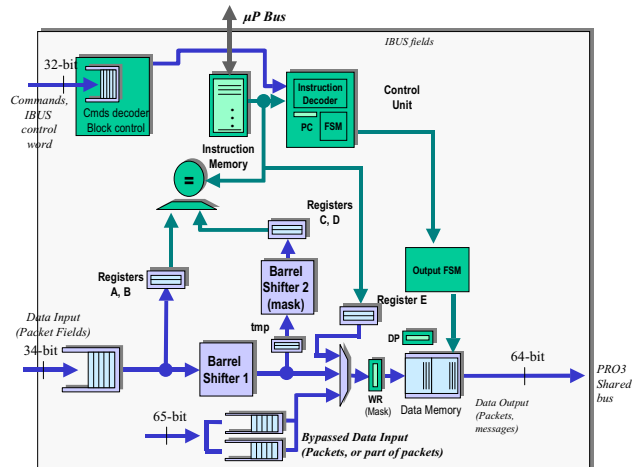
μP Bus

IBUS fields

32-bit

Commands, IBUS control word

Cmds decoder Block control

Instruction Memory

Instruction Decoder

PC

FSM

Control Unit

=

Registers C, D

Barrel Shifter 2 (mask)

Registers A, B

Output FSM

Register E

Data Input (Packet Fields)

34-bit

tmp

DP

Barrel Shifter 1

WR (Mask)

Data Memory

64-bit

PRO3 Shared bus

Data Output (Packets, messages)

65-bit

Bypassed Data Input (Packets, or part of packets)